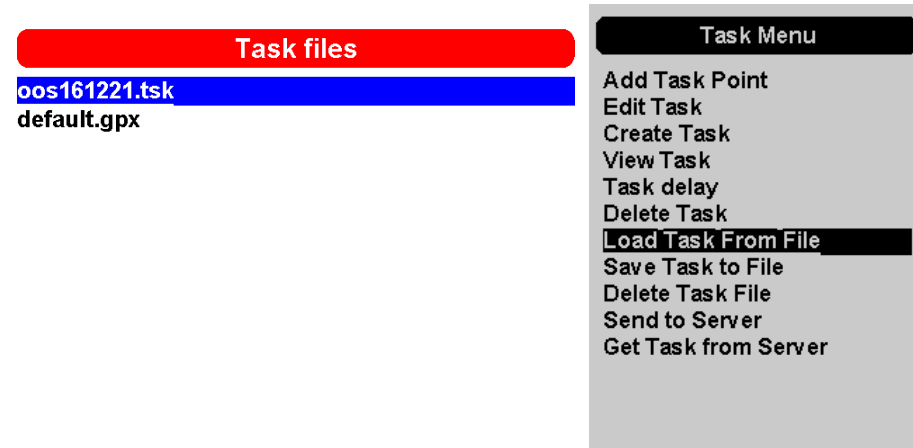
Task files

oos161221.tsk
default.gpx

Task Menu

Add Task Point
Edit Task
Create Task
View Task
Task delay
Delete Task
Load Task From File
Save Task to File
Delete Task File
Send to Server
Get Task from Server